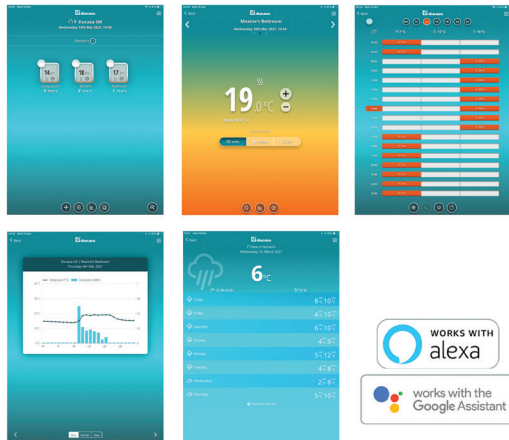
Ducasa UK

Wednesday 10th Dec 2021, 14:56

14°C

18°C

17°C

Mosaie's Bedroom

Wednesday 10th Dec 2021, 14:56

19.0°C

+

−

Back

Ducasa

Ducasa UK | Mosaie's Bedroom

Thursday 4th Mar 2021

Back

Ducasa

6°C

Today

8°C 10°C

Friday

4°C 10°C

Saturday

4°C 10°C

Sunday

4°C 9°C

Monday

5°C 12°C

Tuesday

4°C 10°C

Wednesday

2°C 8°C

Thursday

5°C 10°C

WORKS WITH
alexa

works with the
Google Assistant